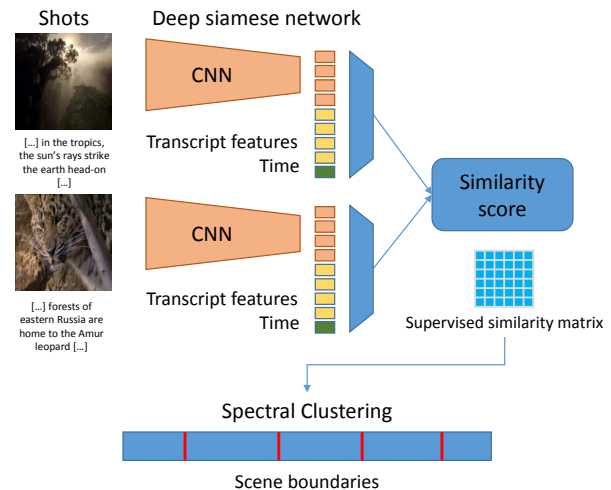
Shots

Deep siamese network

CNN

[...] in the tropics, the sun's rays strike the earth head-on [...]

Transcript features

Time

Similarity score

CNN

[...] forests of eastern Russia are home to the Amur leopard [...]

Transcript features

Time

Supervised similarity matrix

Spectral Clustering

Scene boundaries